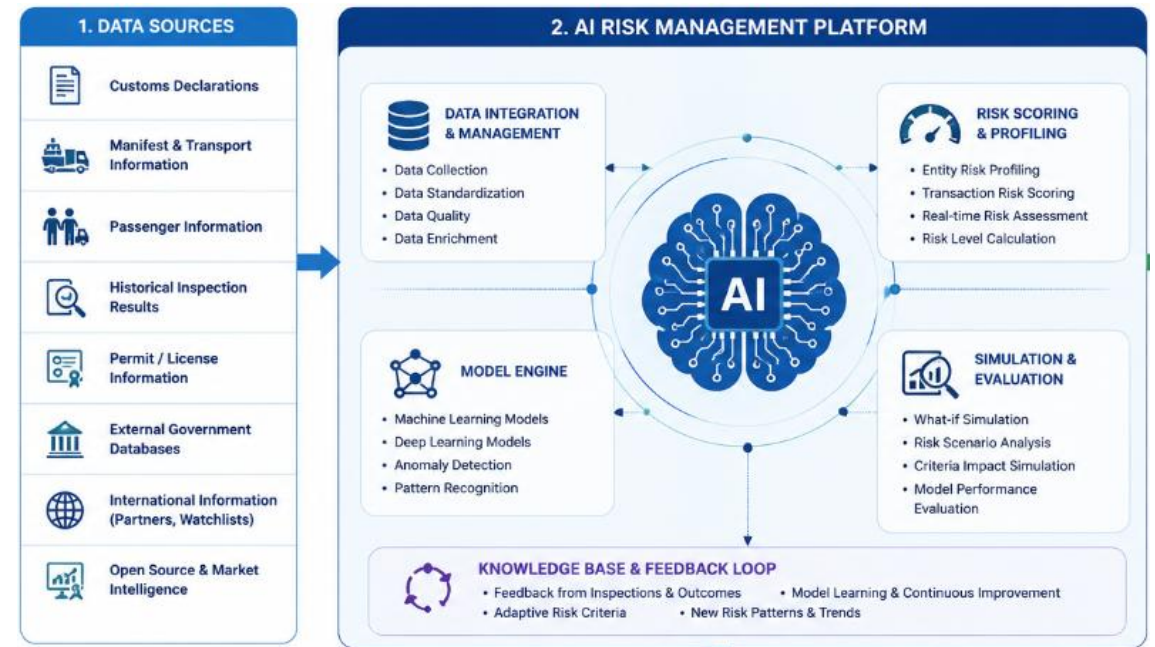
1. DATA SOURCES

Customs Declarations

Manifest & Transport Information

Passenger Information

Historical Inspection Results

Permit / License Information

External Government Databases

International Information (Partners, Watchlists)

Open Source & Market Intelligence

2. AI RISK MANAGEMENT PLATFORM

DATA INTEGRATION & MANAGEMENT

• Data Collection
• Data Standardization
• Data Quality
• Data Enrichment

RISK SCORING & PROFILING

• Entity Risk Profiling
• Transaction Risk Scoring
• Real-time Risk Assessment
• Risk Level Calculation

AI

MODEL ENGINE

• Machine Learning Models
• Deep Learning Models
• Anomaly Detection
• Pattern Recognition

SIMULATION & EVALUATION

• What-if Simulation
• Risk Scenario Analysis
• Criteria Impact Simulation
• Model Performance Evaluation

KNOWLEDGE BASE & FEEDBACK LOOP

• Feedback from Inspections & Outcomes
• Model Learning & Continuous Improvement
• Adaptive Risk Criteria
• New Risk Patterns & Trends